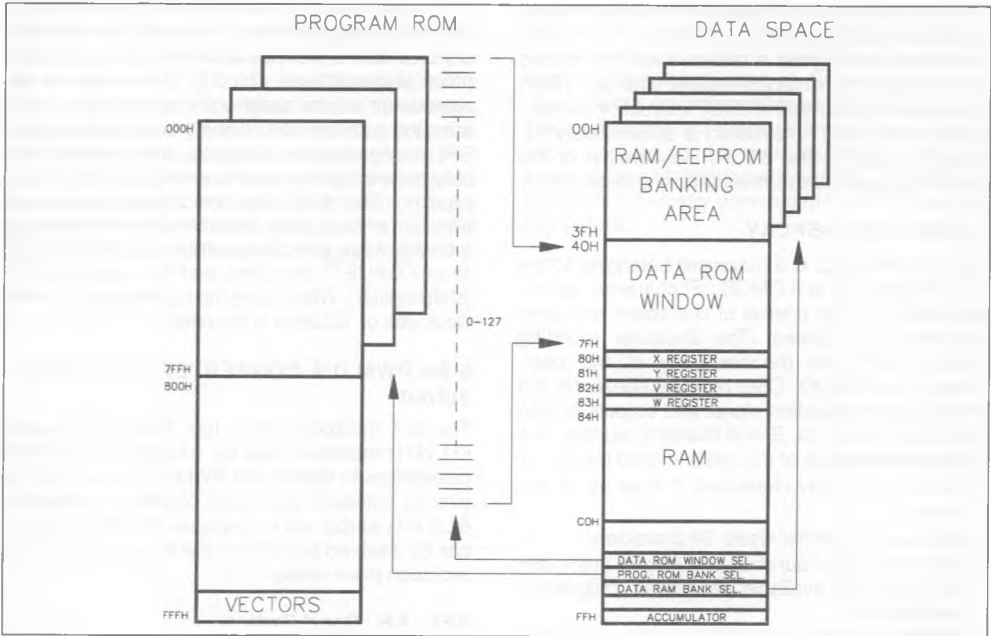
PROGRAM ROM

DATA SPACE

000H

7FFH
800H

FFFH

VECTORS

0-127

00H

RAM/EEPROM
BANKING
AREA

3FH
40H

DATA ROM
WINDOW

7FH
80H
81H
82H
83H
84H

X REGISTER
Y REGISTER
V REGISTER
W REGISTER

RAM

C0H

DATA ROM WINDOW SEL.
PROG. ROM BANK SEL.
DATA RAM BANK SEL.

FFH

ACCUMULATOR